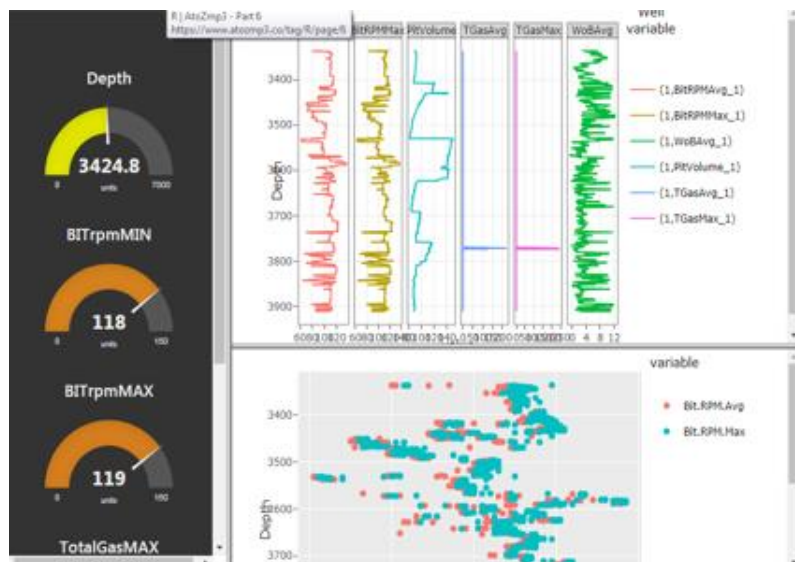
R | AtoZmp3 - Part 6
https://www.atozmp3.co/tag/R/page/6

Depth
3424.8
0 units 7000

BITrpmMIN
118
0 units 150

BITrpmMAX
119
0 units 150

TotalGasMAX

BitRPMMax PitVolume TGasAvg TGasMax WobAvg

well
variable

(1,BitRPMAvg_1)
(1,BitRPMMax_1)
(1,WoBAvg_1)
(1,PitVolume_1)
(1,TGasAvg_1)
(1,TGasMax_1)

Depth
3400
3500
3600
3700
3800
3900

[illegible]
0 4 8 12

variable
Bit.RPM.Avg
Bit.RPM.Max

Depth
3400
3500
3600
3700